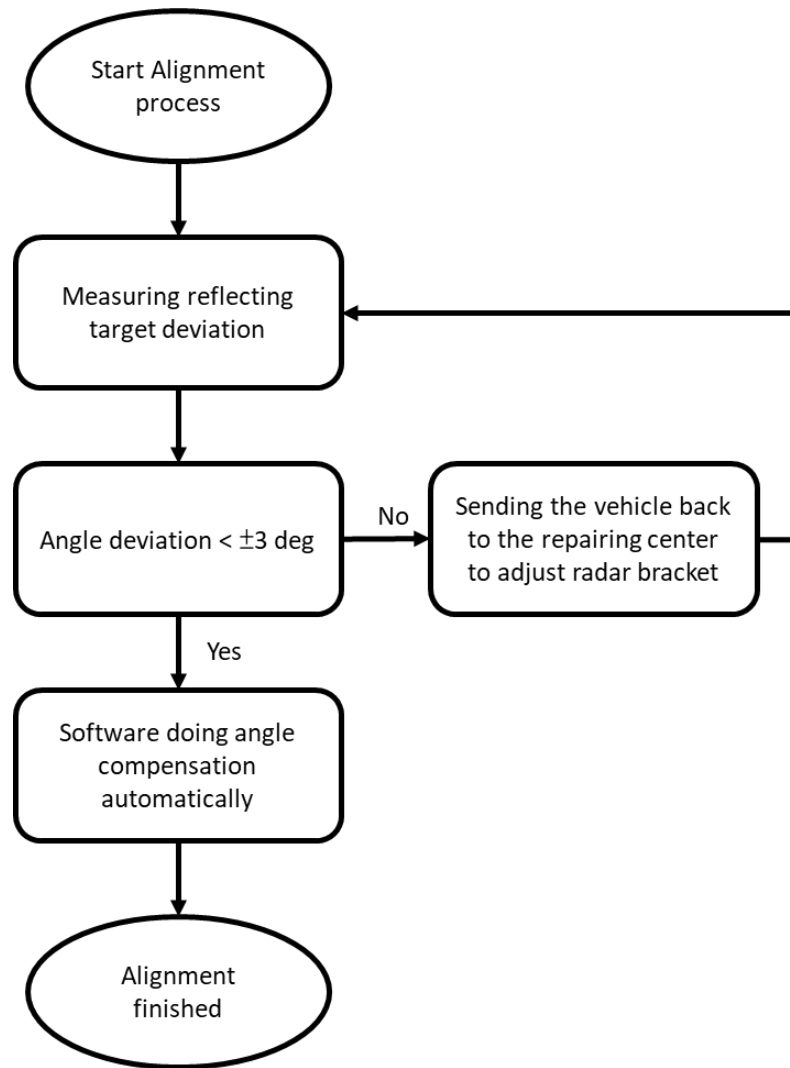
Start Alignment process

Measuring reflecting target deviation

Angle deviation < $\pm$3 deg

No

Sending the vehicle back to the repairing center to adjust radar bracket

Yes

Software doing angle compensation automatically

Alignment finished